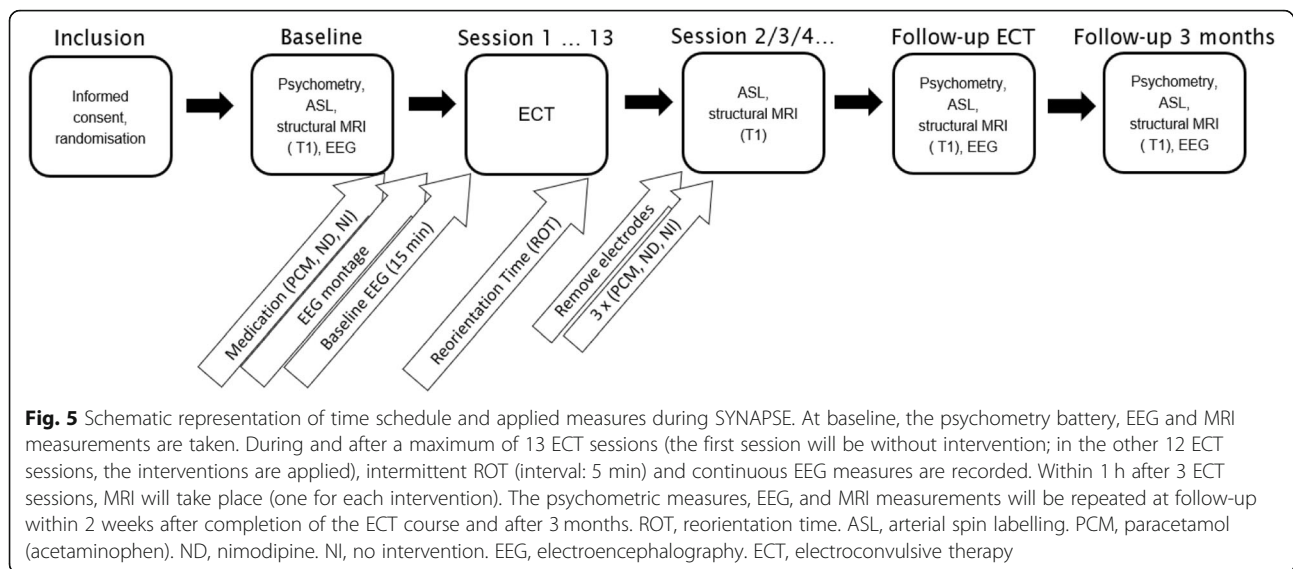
Inclusion

Informed consent, randomisation

Baseline

Psychometry, ASL, structural MRI ( T1), EEG

Session 1 … 13

ECT

Session 2/3/4…

ASL, structural MRI (T1)

Follow-up ECT

Psychometry, ASL, structural MRI ( T1), EEG

Follow-up 3 months

Psychometry, ASL, structural MRI ( T1), EEG

Medication (PCM, ND, NI)

EEG montage

Baseline EEG (15 min)

Reorientation Time (ROT)

Remove electrodes

3 x (PCM, ND, NI)

**Fig. 5** Schematic representation of time schedule and applied measures during SYNAPSE. At baseline, the psychometry battery, EEG and MRI measurements are taken. During and after a maximum of 13 ECT sessions (the first session will be without intervention; in the other 12 ECT sessions, the interventions are applied), intermittent ROT (interval: 5 min) and continuous EEG measures are recorded. Within 1 h after 3 ECT sessions, MRI will take place (one for each intervention). The psychometric measures, EEG, and MRI measurements will be repeated at follow-up within 2 weeks after completion of the ECT course and after 3 months. ROT, reorientation time. ASL, arterial spin labelling. PCM, paracetamol (acetaminophen). ND, nimodipine. NI, no intervention. EEG, electroencephalography. ECT, electroconvulsive therapy